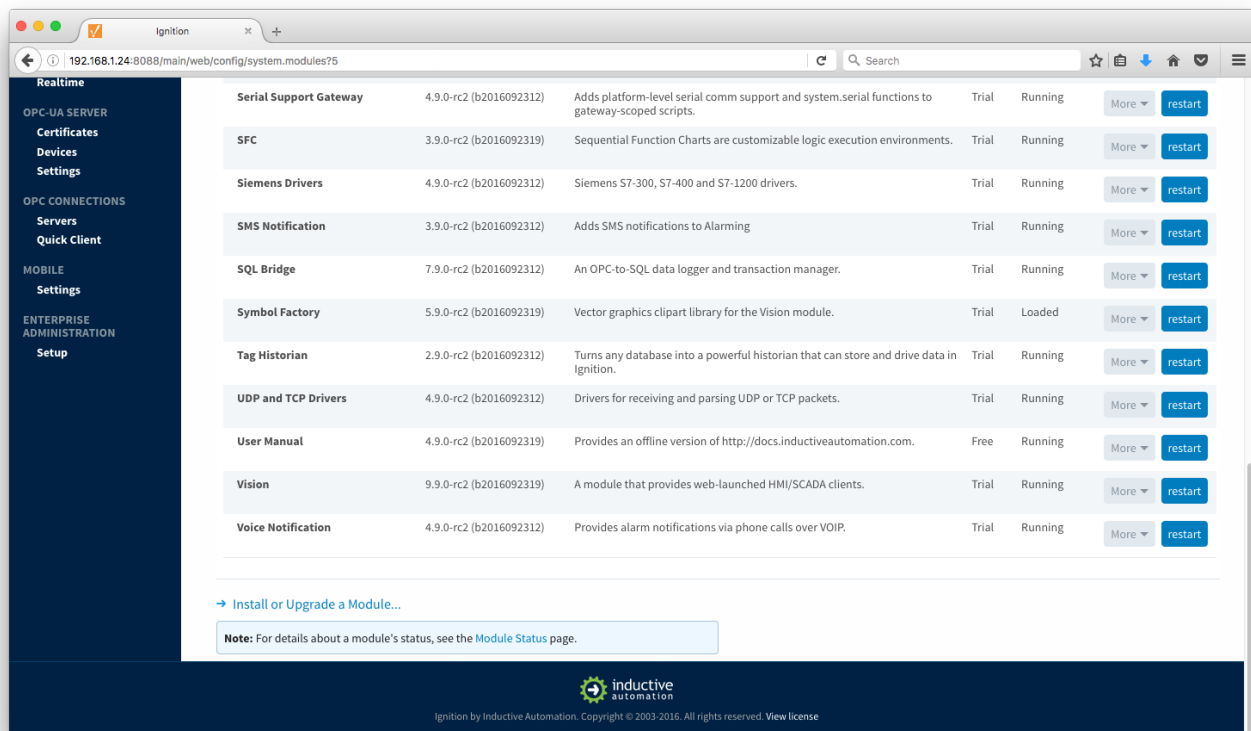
Ignition

192.168.1.24:8088/main/web/config/system.modules?5

Search

Realtime

OPC-UA SERVER
Certificates
Devices
Settings

OPC CONNECTIONS
Servers
Quick Client

MOBILE
Settings

ENTERPRISE ADMINISTRATION
Setup

| | | | | | | |
|---|---|---|---|---|---|---|
| Serial Support Gateway | 4.9.0-rc2 (b2016092312) | Adds platform-level serial comm support and system.serial functions to gateway-scoped scripts. | Trial | Running | More | restart |
| SFC | 3.9.0-rc2 (b2016092319) | Sequential Function Charts are customizable logic execution environments. | Trial | Running | More | restart |
| Siemens Drivers | 4.9.0-rc2 (b2016092312) | Siemens S7-300, S7-400 and S7-1200 drivers. | Trial | Running | More | restart |
| SMS Notification | 3.9.0-rc2 (b2016092312) | Adds SMS notifications to Alarming | Trial | Running | More | restart |
| SQL Bridge | 7.9.0-rc2 (b2016092312) | An OPC-to-SQL data logger and transaction manager. | Trial | Running | More | restart |
| Symbol Factory | 5.9.0-rc2 (b2016092319) | Vector graphics clipart library for the Vision module. | Trial | Loaded | More | restart |
| Tag Historian | 2.9.0-rc2 (b2016092312) | Turns any database into a powerful historian that can store and drive data in Ignition. | Trial | Running | More | restart |
| UDP and TCP Drivers | 4.9.0-rc2 (b2016092312) | Drivers for receiving and parsing UDP or TCP packets. | Trial | Running | More | restart |
| User Manual | 4.9.0-rc2 (b2016092319) | Provides an offline version of http://docs.inductiveautomation.com. | Free | Running | More | restart |
| Vision | 9.9.0-rc2 (b2016092319) | A module that provides web-launched HMI/SCADA clients. | Trial | Running | More | restart |
| Voice Notification | 4.9.0-rc2 (b2016092312) | Provides alarm notifications via phone calls over VOIP. | Trial | Running | More | restart |

→ Install or Upgrade a Module...

Note: For details about a module's status, see the Module Status page.

inductive automation

Ignition by Inductive Automation. Copyright © 2003-2016. All rights reserved. View license